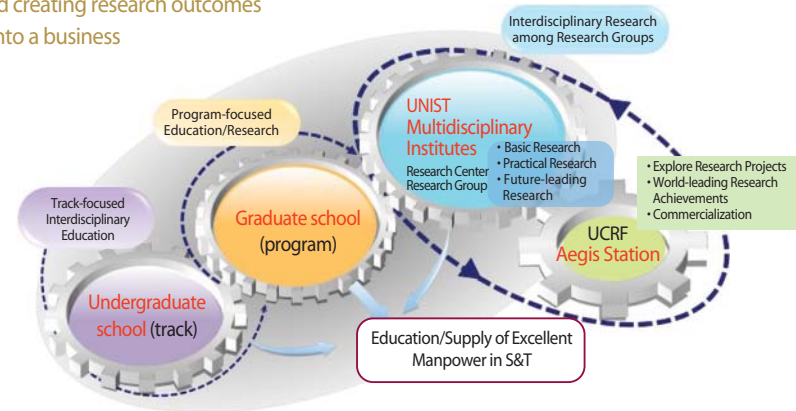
d creating research outcomes
nto a business

Interdisciplinary Research among Research Groups

Program-focused Education/Research

UNIST Multidisciplinary Institutes

Research Center Research Group

• Basic Research
• Practical Research
• Future-leading Research

• Explore Research Projects
• World-leading Research Achievements
• Commercialization

Track-focused Interdisciplinary Education

Graduate school (program)

UCRF Aegis Station

Undergraduate school (track)

Education/Supply of Excellent Manpower in S&T